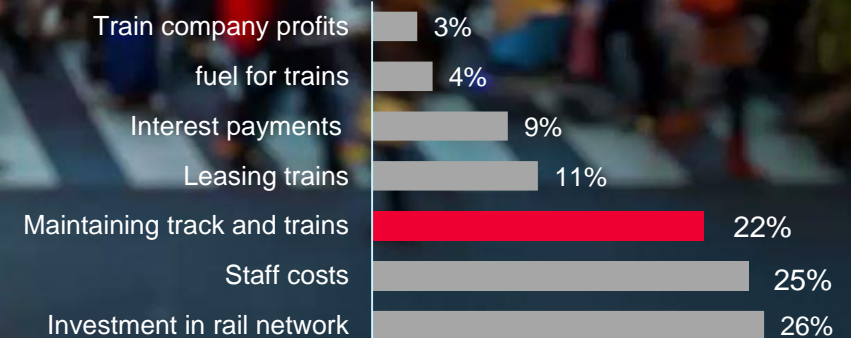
| | |
|---|---|
| Train company profits | 3% |
| fuel for trains | 4% |
| Interest payments | 9% |
| Leasing trains | 11% |
| Maintaining track and trains | 22% |
| Staff costs | 25% |
| Investment in rail network | 26% |